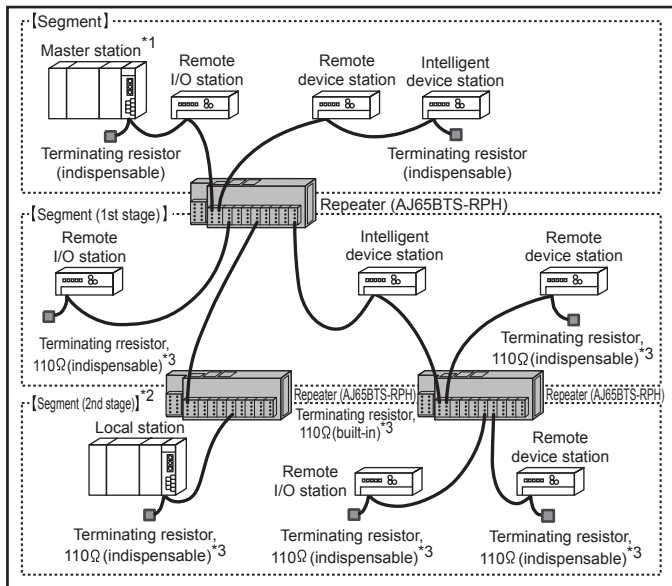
【Segment】

Master station*1

Remote I/O station

Remote device station

Intelligent device station

Terminating resistor (indispensable)

Terminating resistor (indispensable)

Repeater (AJ65BTS-RPH)

【Segment (1st stage)】

Remote I/O station

Intelligent device station

Remote device station

Terminating rresistor, 110Ω(indispensable)*3

Terminating resistor, 110Ω(indispensable)*3

【Segment (2nd stage)】*2

Repeater (AJ65BTS-RPH)
Terminating resistor, 110Ω(built-in)*3

Repeater (AJ65BTS-RPH)

Local station

Remote I/O station

Remote device station

Terminating resistor, 110Ω(indispensable)*3

Terminating resistor, 110Ω(indispensable)*3

Terminating resistor, 110Ω(indispensable)*3